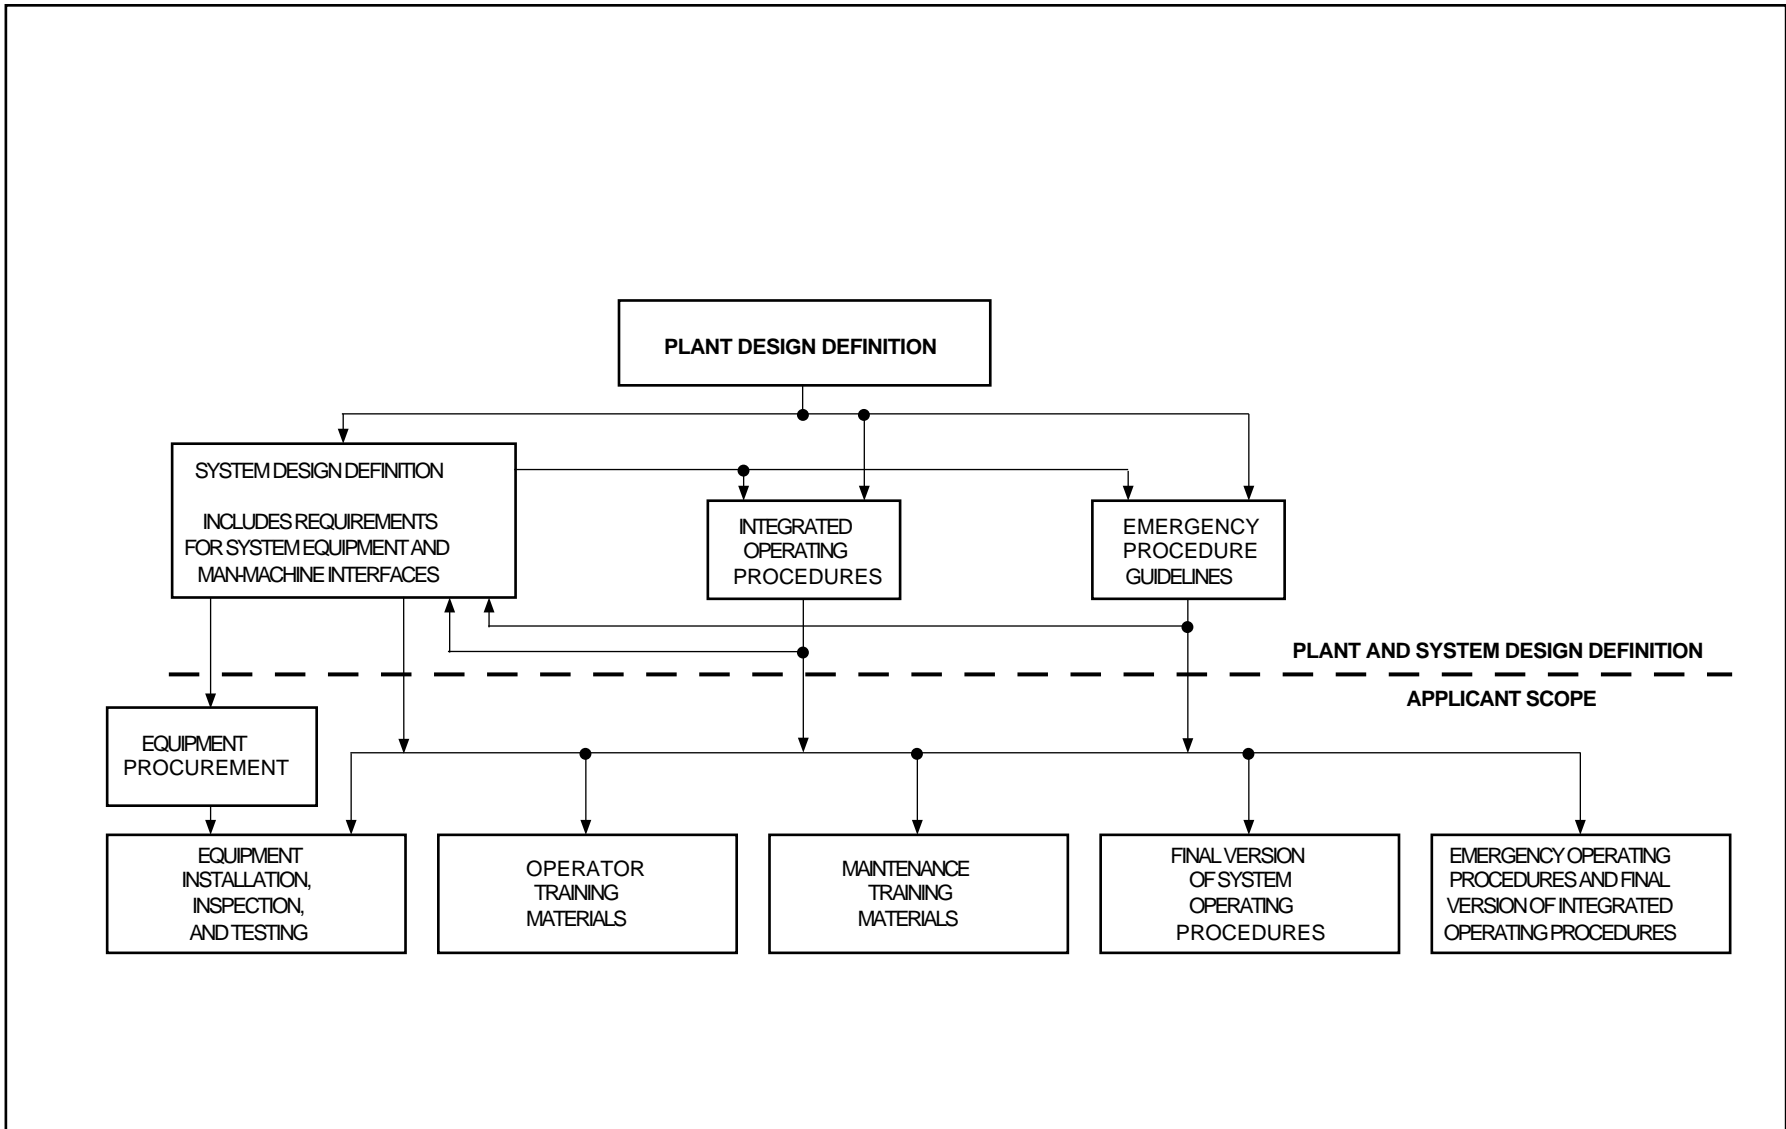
PLANT DESIGN DEFINITION

SYSTEM DESIGN DEFINITION

INCLUDES REQUIREMENTS FOR SYSTEM EQUIPMENT AND MAN-MACHINE INTERFACES

INTEGRATED OPERATING PROCEDURES

EMERGENCY PROCEDURE GUIDELINES

PLANT AND SYSTEM DESIGN DEFINITION

APPLICANT SCOPE

EQUIPMENT PROCUREMENT

EQUIPMENT INSTALLATION, INSPECTION, AND TESTING

OPERATOR TRAINING MATERIALS

MAINTENANCE TRAINING MATERIALS

FINAL VERSION OF SYSTEM OPERATING PROCEDURES

EMERGENCY OPERATING PROCEDURES AND FINAL VERSION OF INTEGRATED OPERATING PROCEDURES